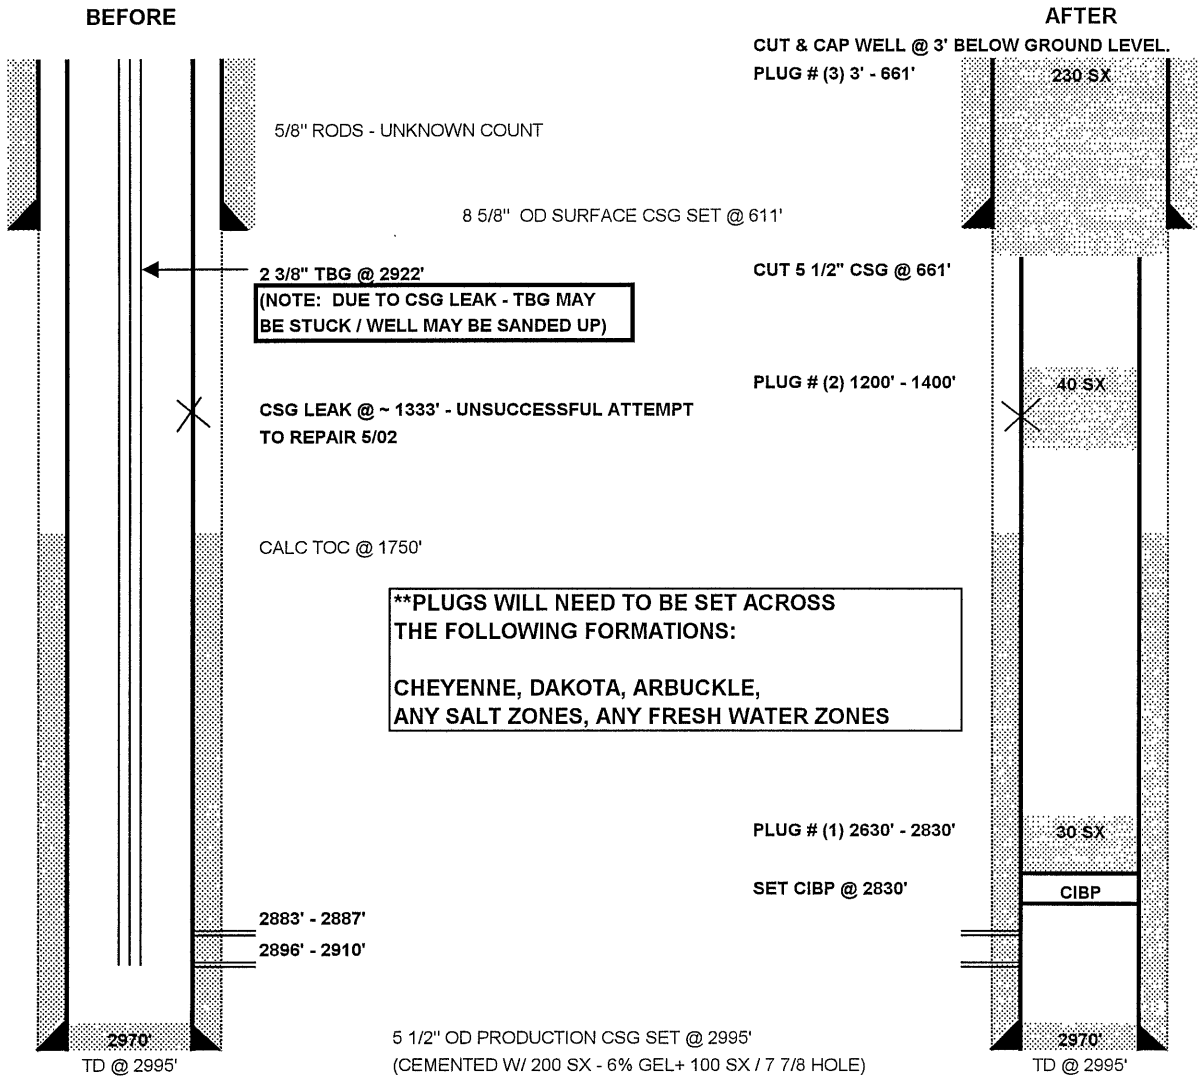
BEFORE

AFTER

CUT & CAP WELL @ 3' BELOW GROUND LEVEL.

PLUG # (3) 3' - 661'

230 SX

5/8" RODS - UNKNOWN COUNT

8 5/8" OD SURFACE CSG SET @ 611'

2 3/8" TBG @ 2922'
(NOTE: DUE TO CSG LEAK - TBG MAY BE STUCK / WELL MAY BE SANDED UP)

CUT 5 1/2" CSG @ 661'

PLUG # (2) 1200' - 1400'

40 SX

CSG LEAK @ ~ 1333' - UNSUCCESSFUL ATTEMPT TO REPAIR 5/02

CALC TOC @ 1750'

**PLUGS WILL NEED TO BE SET ACROSS THE FOLLOWING FORMATIONS:

CHEYENNE, DAKOTA, ARBUCKLE, ANY SALT ZONES, ANY FRESH WATER ZONES

PLUG # (1) 2630' - 2830'

30 SX

SET CIBP @ 2830'

CIBP

2883' - 2887'

2896' - 2910'

2970'

TD @ 2995'

5 1/2" OD PRODUCTION CSG SET @ 2995'
(CEMENTED W/ 200 SX - 6% GEL+ 100 SX / 7 7/8 HOLE)

2970'

TD @ 2995'